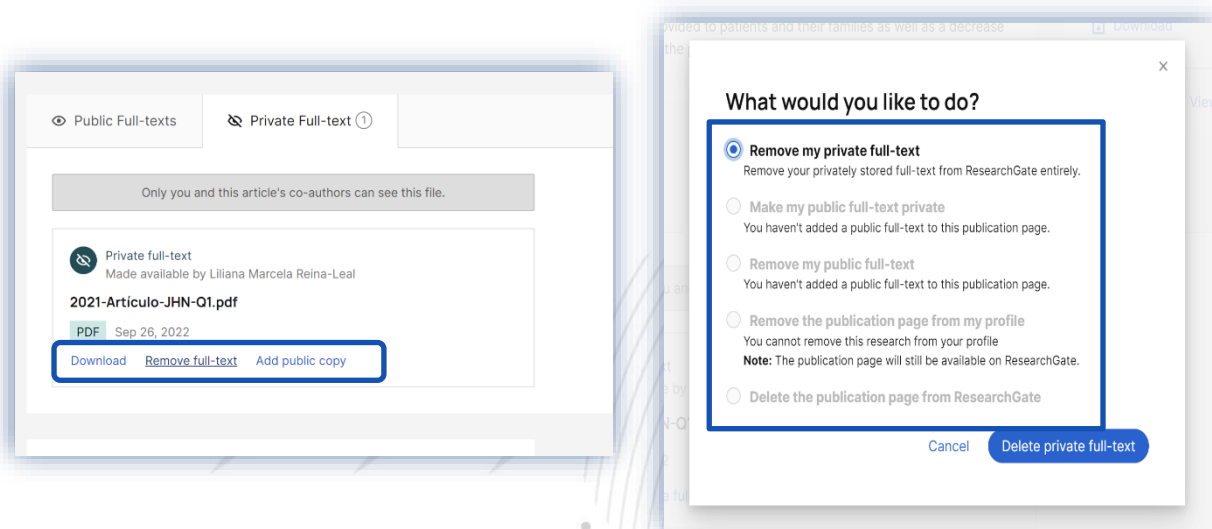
Public Full-texts

Private Full-text 1

Only you and this article's co-authors can see this file.

Private full-text
Made available by Liliana Marcela Reina-Leal

2021-Artículo-JHN-Q1.pdf

PDF Sep 26, 2022

Download Remove full-text Add public copy

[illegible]vided to patients and their families as well as a decrease

Download

×

What would you like to do?

Remove my private full-text
Remove your privately stored full-text from ResearchGate entirely.

Make my public full-text private
You haven't added a public full-text to this publication page.

Remove my public full-text
You haven't added a public full-text to this publication page.

Remove the publication page from my profile
You cannot remove this research from your profile
Note: The publication page will still be available on ResearchGate.

Delete the publication page from ResearchGate

Cancel Delete private full-text